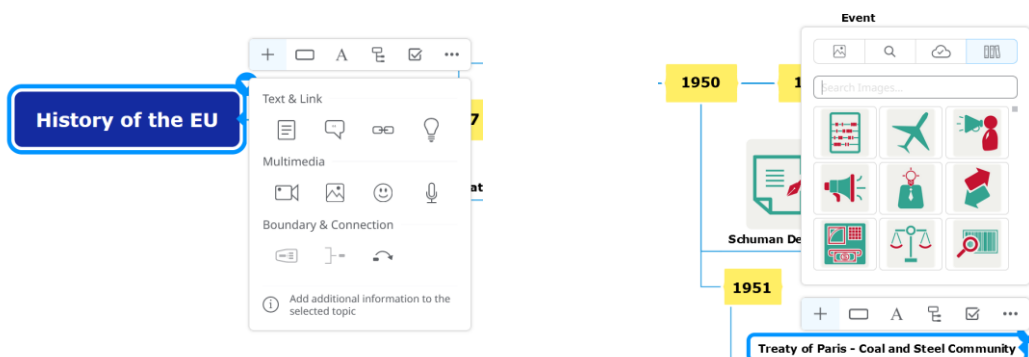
History of the EU

A

Text & Link

Multimedia

Boundary & Connection

Add additional information to the selected topic

7

at

Event

1950

1

Search Images...

Schuman De

1951

A

Treaty of Paris - Coal and Steel Community